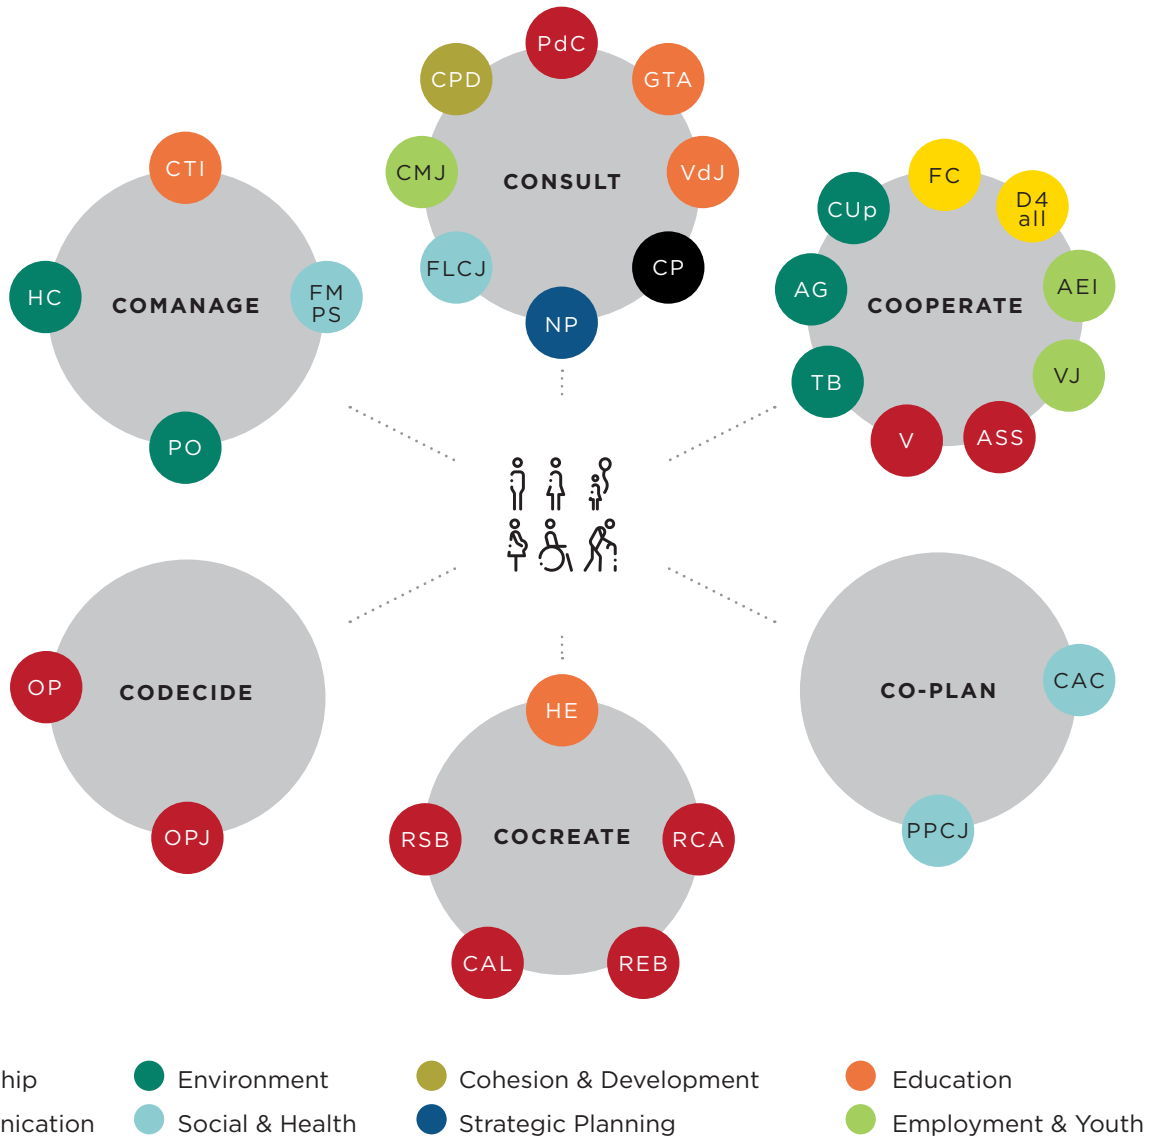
PdC
CPD
GTA
CMJ
CONSULT
VdJ
FLCJ
CP
NP

CTI
HC
COMANAGE
FM PS
PO

FC
CUp
D4 all
AG
COOPERATE
AEI
TB
VJ
V
ASS

OP
CODECIDE
OPJ

HE
RSB
COCREATE
RCA
CAL
REB

CO-PLAN
CAC
PPCJ

hip
nication
Environment
Social & Health
Cohesion & Development
Strategic Planning
Education
Employment & Youth